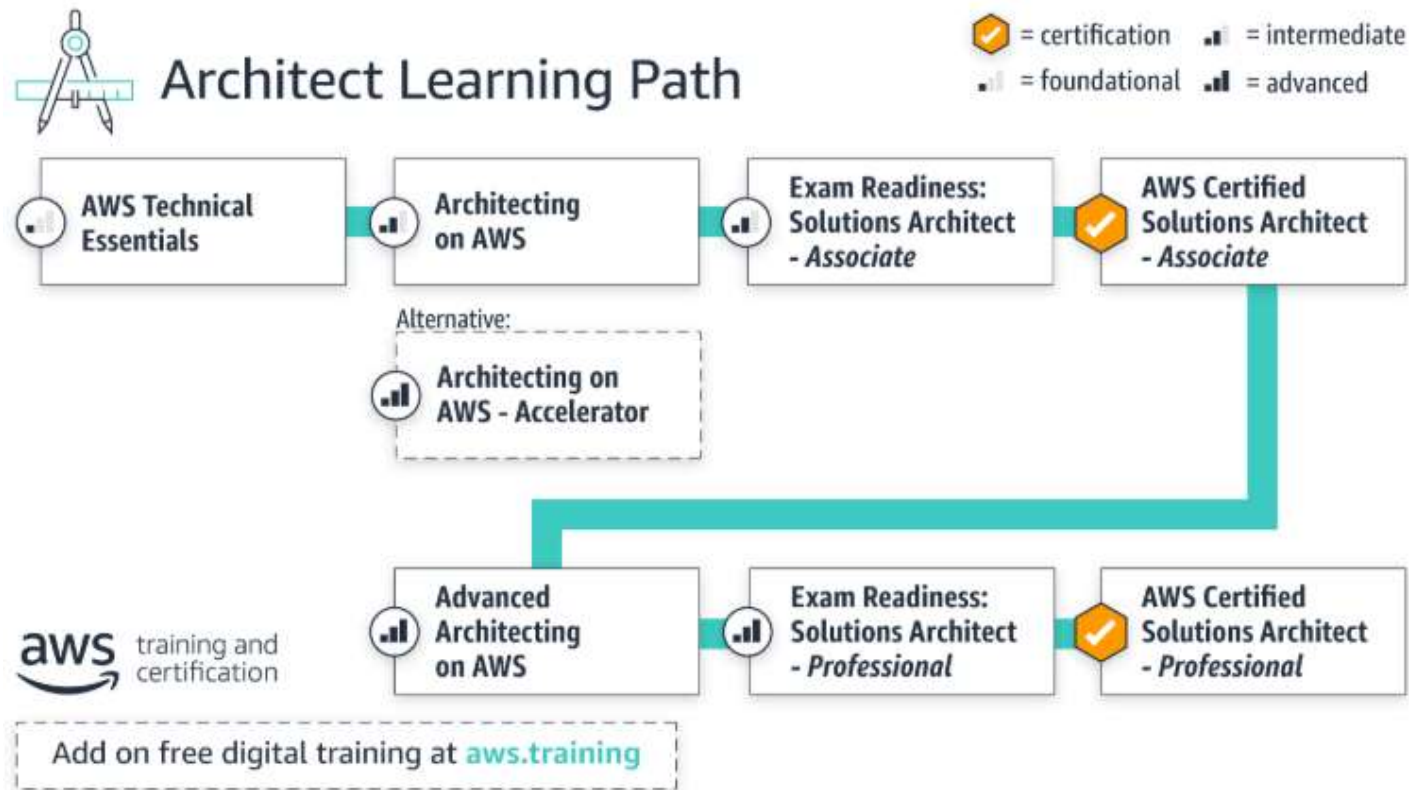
Architect Learning Path

= certification
= intermediate
= foundational
= advanced

AWS Technical Essentials

Architecting on AWS

Exam Readiness: Solutions Architect - *Associate*

AWS Certified Solutions Architect - *Associate*

Alternative:

Architecting on AWS - Accelerator

Advanced Architecting on AWS

Exam Readiness: Solutions Architect - *Professional*

AWS Certified Solutions Architect - *Professional*

aws training and certification

Add on free digital training at aws.training